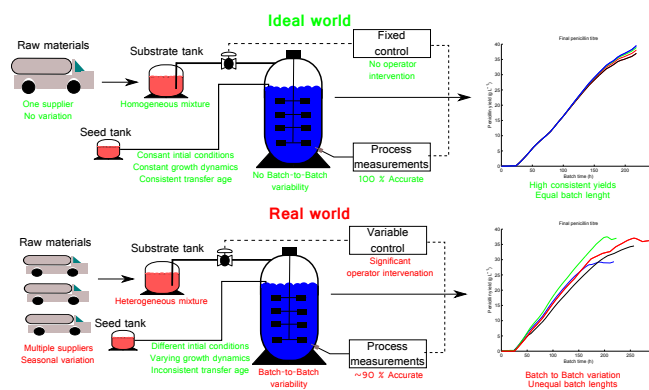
Ideal world

Raw materials

One supplier
No variation

Substrate tank

Homogeneous mixture

Fixed control

No operator intervention

Seed tank

Consant intial conditions
Constant growth dynamics
Consistent transfer age

No Batch-to-Batch variability

Process measurements

100 % Accurate

Final penicillin titre

Penicillin yield (g L$^{-1}$)

Batch time (h)

High consistent yields
Equal batch lenght

Real world

Raw materials

Multiple suppliers
Seasonal variation

Substrate tank

Heterogeneous mixture

Variable control

Significant operator intervenation

Seed tank

Different intial conditions
Varying growth dynamics
Inconsistent transfer age

Batch-to-Batch variability

Process measurements

~90 % Accurate

Final penicillin titre

Penicillin yield (g L$^{-1}$)

Batch time (h)

Batch to Batch variation
Unequal batch lenghts